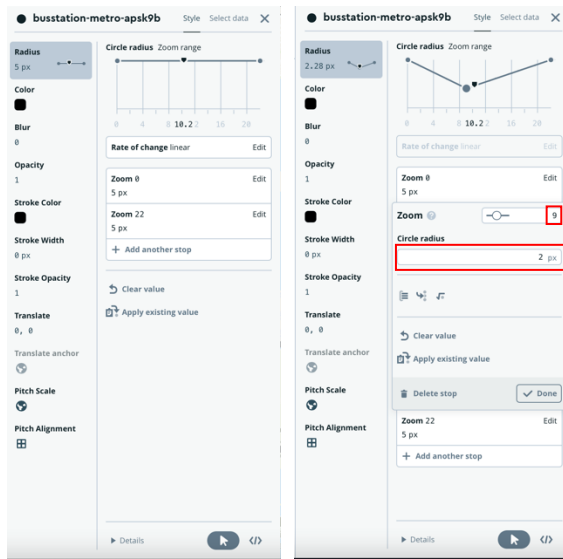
busstation-metro-apsk9b
Style Select data ✕

Radius
5 px

Color

Blur
0

Opacity
1

Stroke Color

Stroke Width
0 px

Stroke Opacity
1

Translate
0, 0

Translate anchor

Pitch Scale

Pitch Alignment

Circle radius Zoom range

0 4 8 10.2 2 16 20

Rate of change linear Edit

Zoom 0 Edit
5 px

Zoom 22 Edit
5 px

+ Add another stop

Clear value

Apply existing value

▸ Details

busstation-metro-apsk9b
Style Select data ✕

Radius
2.28 px

Color

Blur
0

Opacity
1

Stroke Color

Stroke Width
0 px

Stroke Opacity
1

Translate
0, 0

Translate anchor

Pitch Scale

Pitch Alignment

Circle radius Zoom range

0 4 8 10.2 2 16 20

Rate of change linear Edit

Zoom 0 Edit
5 px

Zoom 9

Circle radius
2 px

Clear value

Apply existing value

Delete stop
Done

Zoom 22 Edit
5 px

+ Add another stop

▸ Details